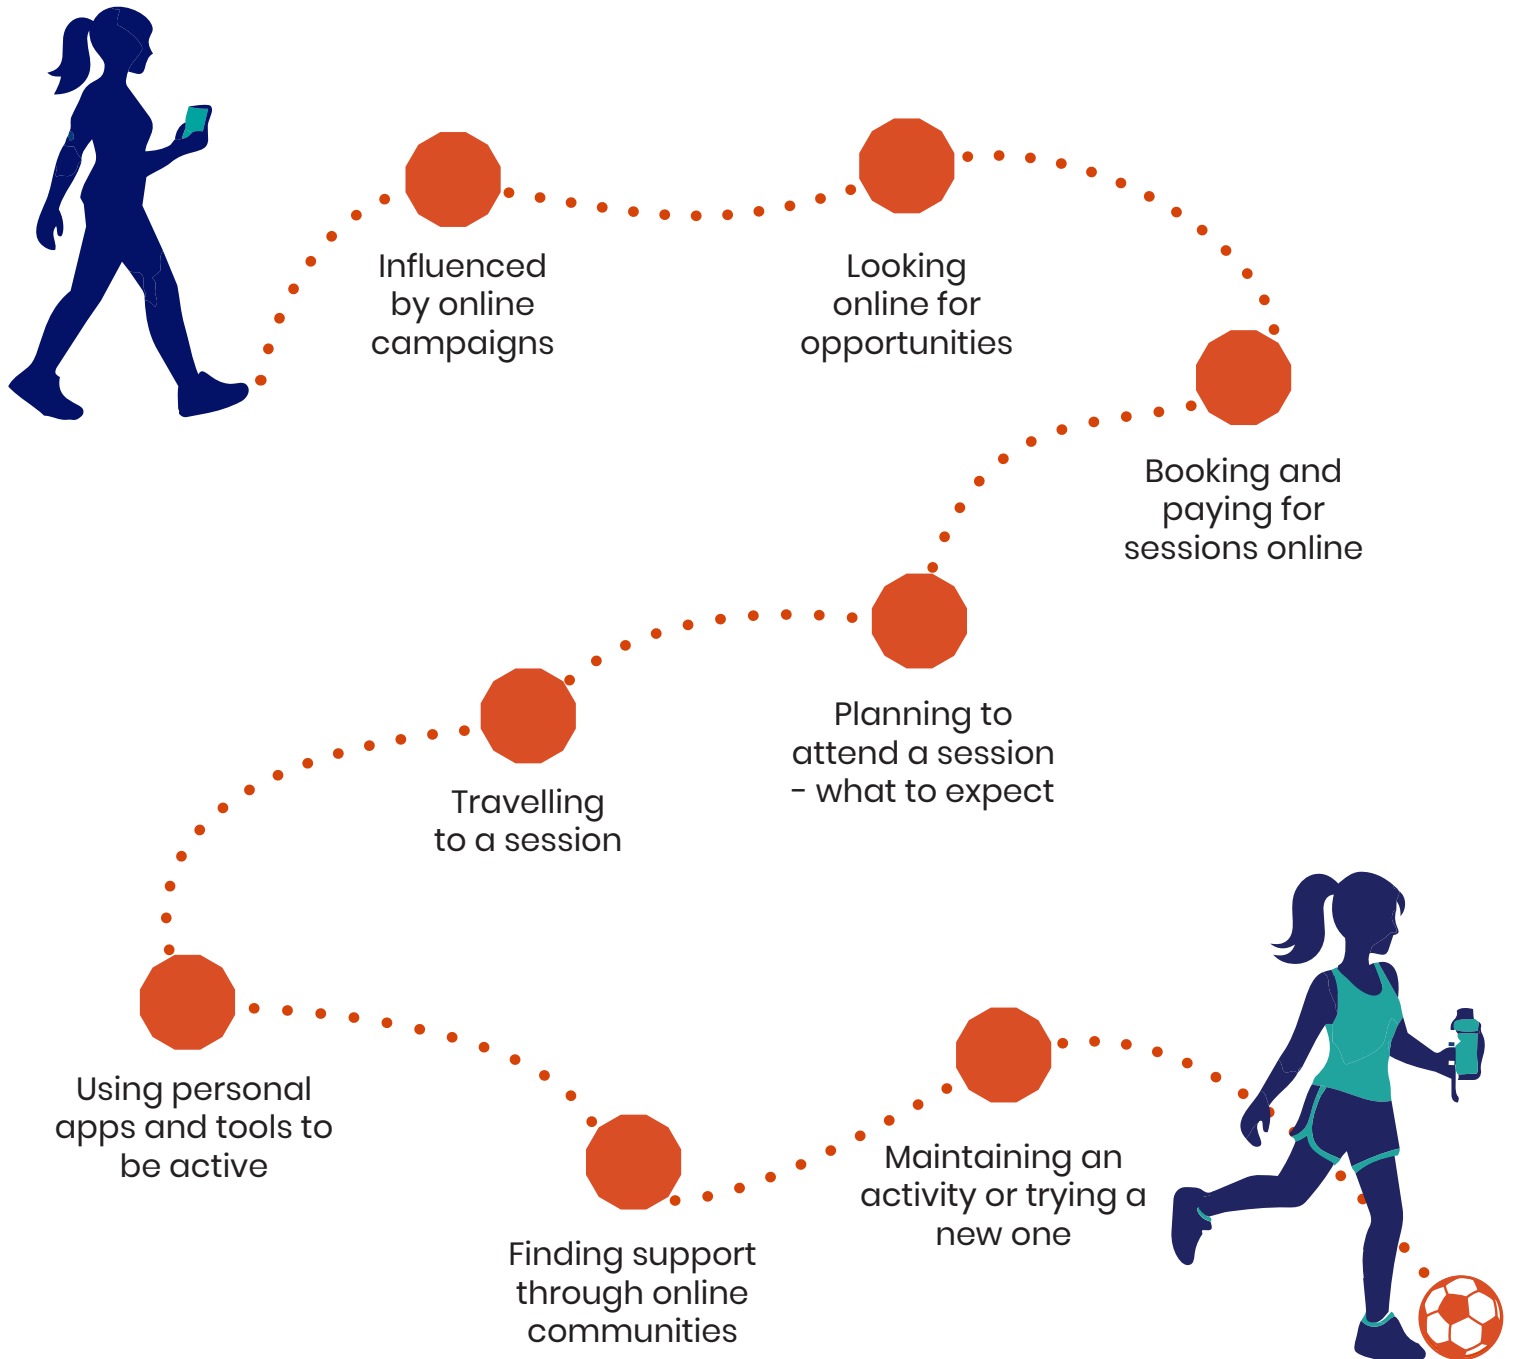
Influenced by online campaigns

Looking online for opportunities

Booking and paying for sessions online

Planning to attend a session - what to expect

Travelling to a session

Using personal apps and tools to be active

Finding support through online communities

Maintaining an activity or trying a new one